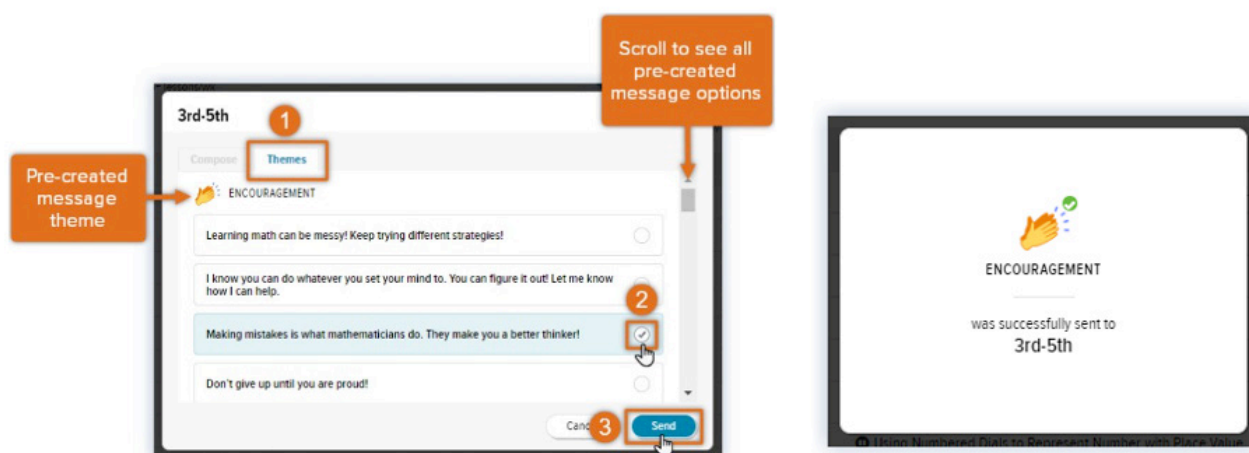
Scroll to see all pre-created message options

3rd-5th

1

Compose

Themes

Pre-created message theme

ENCOURAGEMENT

Learning math can be messy! Keep trying different strategies!

I know you can do whatever you set your mind to. You can figure it out! Let me know how I can help.

2

Making mistakes is what mathematicians do. They make you a better thinker!

Don't give up until you are proud!

Canc

3

Send

ENCOURAGEMENT

was successfully sent to

3rd-5th

Using Numbered Dials to Represent Number with Place Value